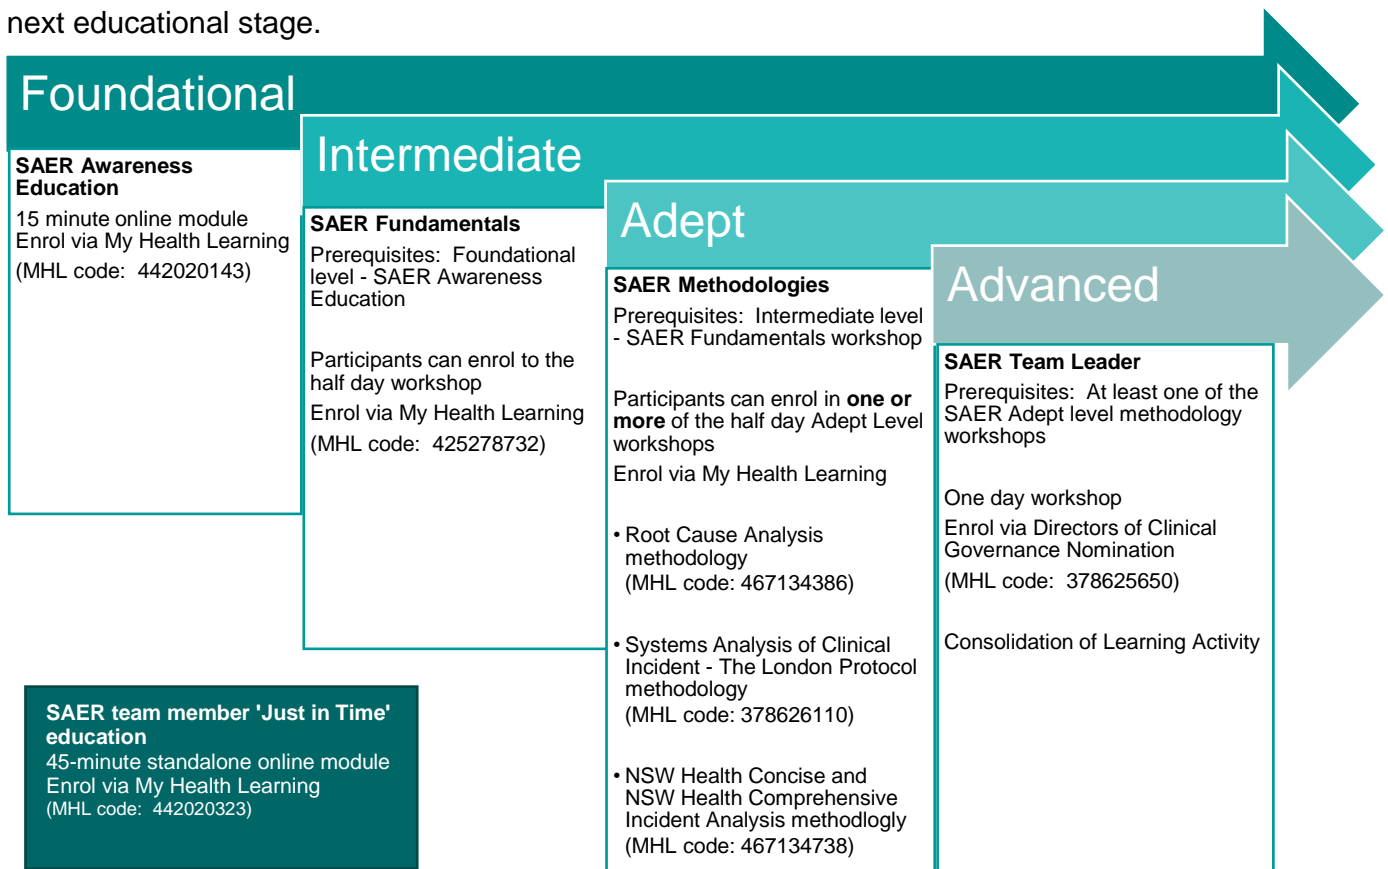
next educational stage.

Foundational

SAER Awareness Education

15 minute online module
Enrol via My Health Learning
(MHL code: 442020143)

Intermediate

SAER Fundamentals

Prerequisites: Foundational level - SAER Awareness Education

Participants can enrol to the half day workshop
Enrol via My Health Learning
(MHL code: 425278732)

Adept

SAER Methodologies

Prerequisites: Intermediate level - SAER Fundamentals workshop

Participants can enrol in **one or more** of the half day Adept Level workshops
Enrol via My Health Learning

• Root Cause Analysis methodology
(MHL code: 467134386)

• Systems Analysis of Clinical Incident - The London Protocol methodology
(MHL code: 378626110)

• NSW Health Concise and NSW Health Comprehensive Incident Analysis methodlogly
(MHL code: 467134738)

Advanced

SAER Team Leader

Prerequisites: At least one of the SAER Adept level methodology workshops

One day workshop
Enrol via Directors of Clinical Governance Nomination
(MHL code: 378625650)

Consolidation of Learning Activity

SAER team member 'Just in Time' education
45-minute standalone online module
Enrol via My Health Learning
(MHL code: 442020323)